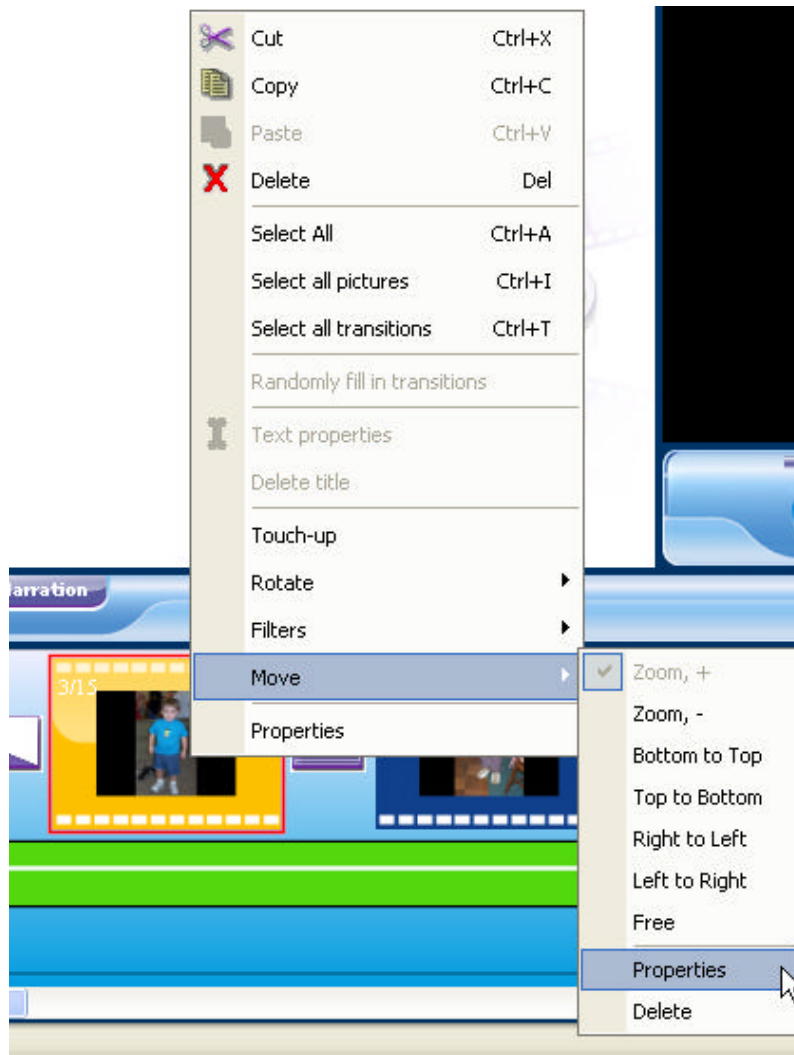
Cut Ctrl+X
Copy Ctrl+C
Paste Ctrl+V
Delete Del
Select All Ctrl+A
Select all pictures Ctrl+I
Select all transitions Ctrl+T
Randomly fill in transitions
Text properties
Delete title
Touch-up
Rotate
Filters
Move
Properties

arration
3/15

Zoom, +
Zoom, -
Bottom to Top
Top to Bottom
Right to Left
Left to Right
Free
Properties
Delete